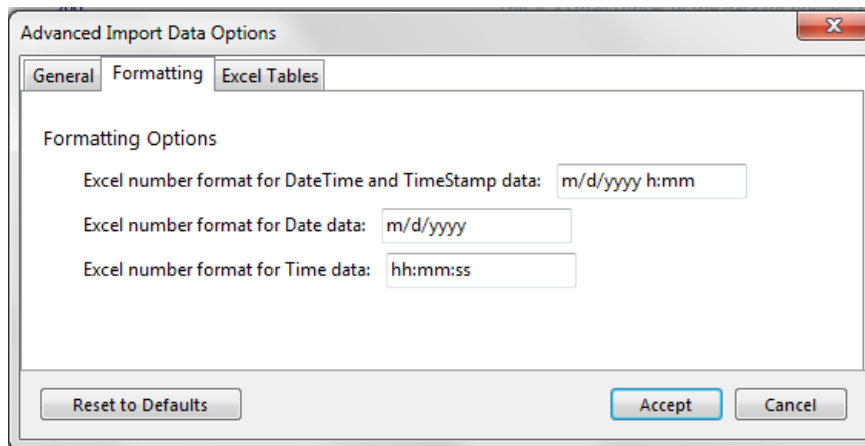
Advanced Import Data Options

General | Formatting | Excel Tables

Formatting Options

Excel number format for DateTime and TimeStamp data: m/d/yyyy h:mm

Excel number format for Date data: m/d/yyyy

Excel number format for Time data: hh:mm:ss

Reset to Defaults

Accept

Cancel